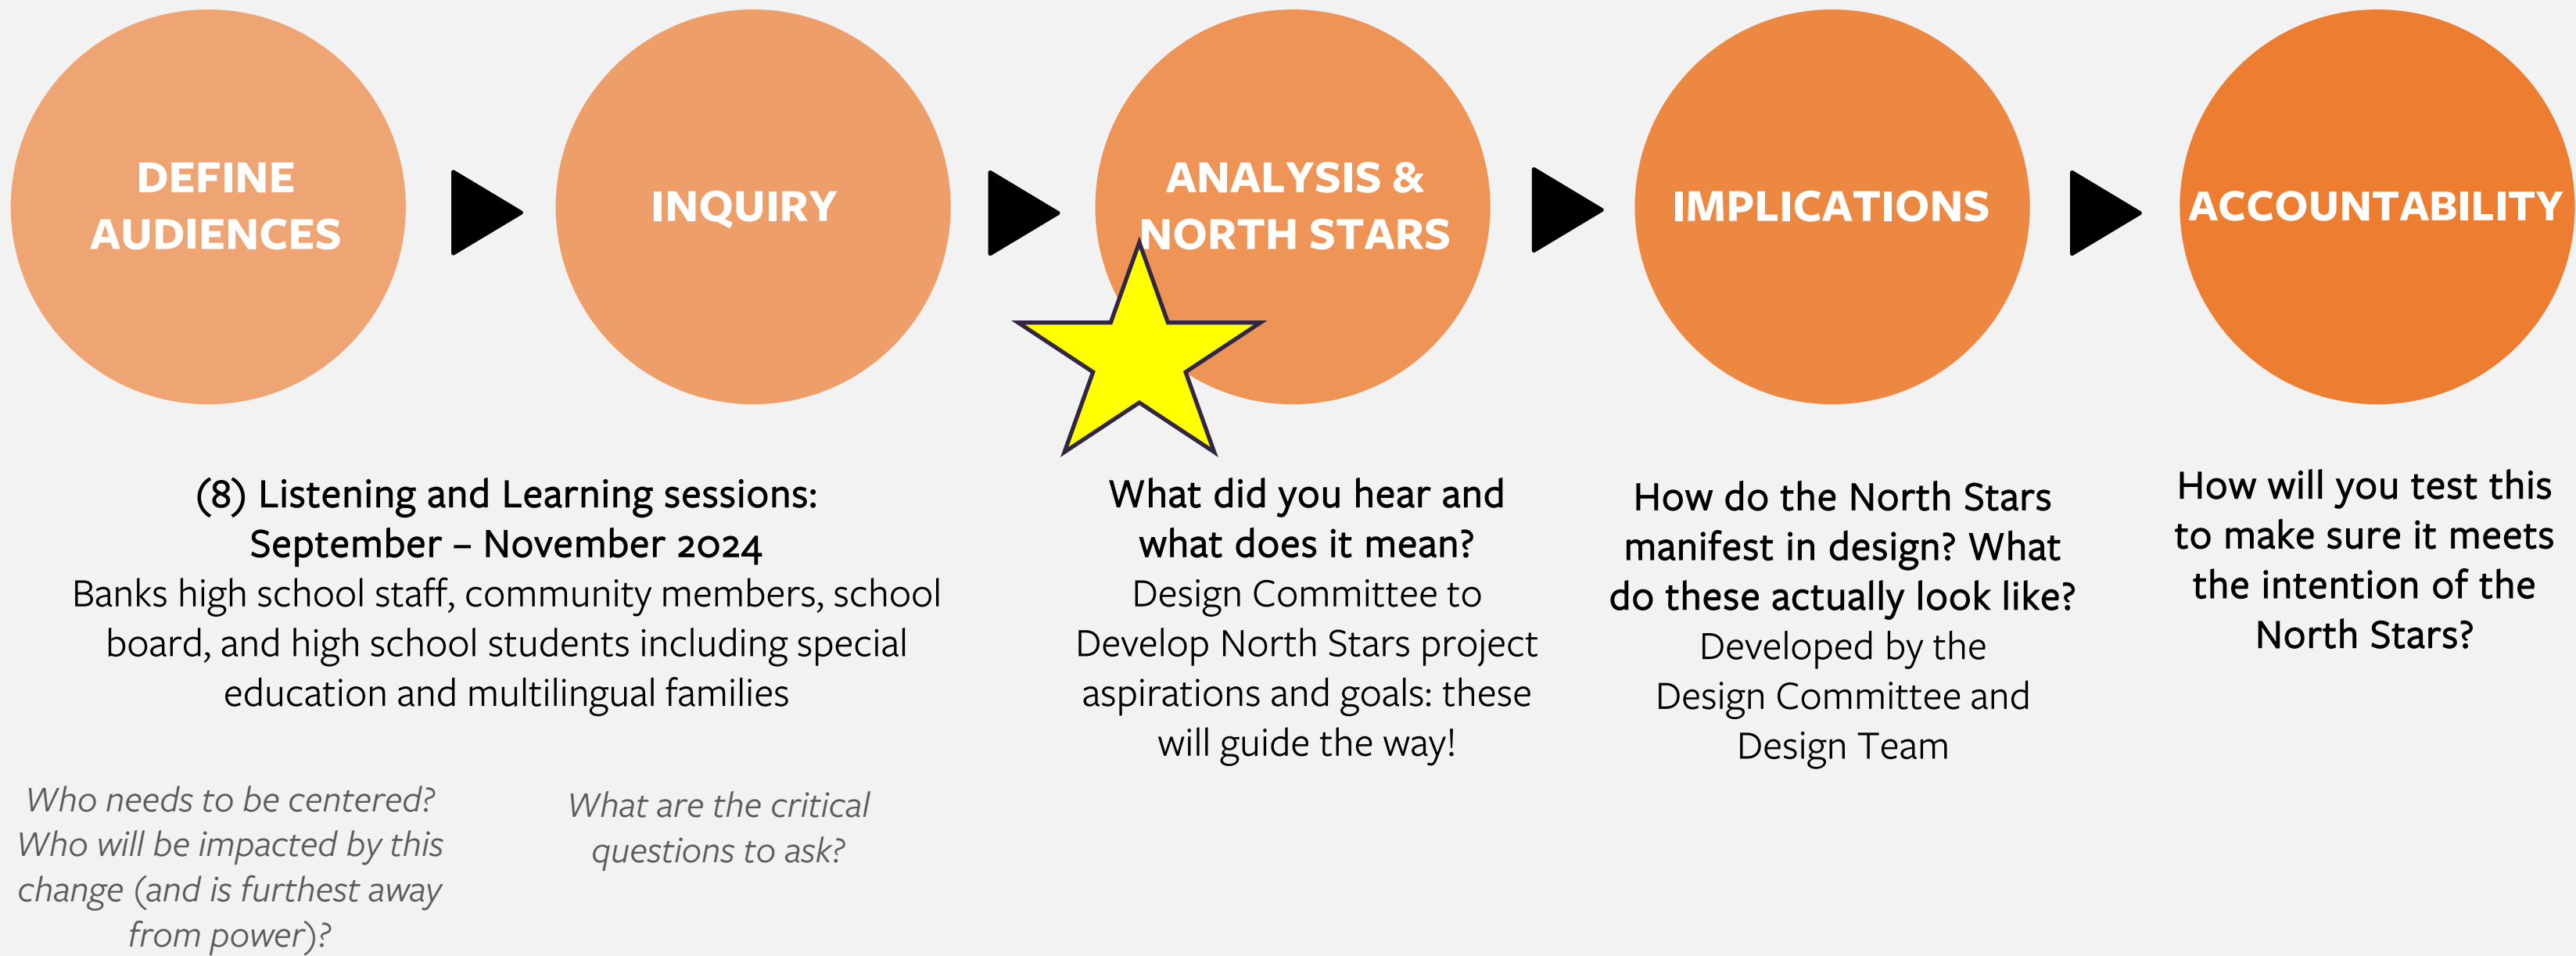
DEFINE AUDIENCES

INQUIRY

ANALYSIS & NORTH STARS

IMPLICATIONS

ACCOUNTABILITY

(8) Listening and Learning sessions: September – November 2024
Banks high school staff, community members, school board, and high school students including special education and multilingual families

What did you hear and what does it mean?
Design Committee to Develop North Stars project aspirations and goals: these will guide the way!

How do the North Stars manifest in design? What do these actually look like?
Developed by the Design Committee and Design Team

How will you test this to make sure it meets the intention of the North Stars?

Who needs to be centered? Who will be impacted by this change (and is furthest away from power)?

What are the critical questions to ask?